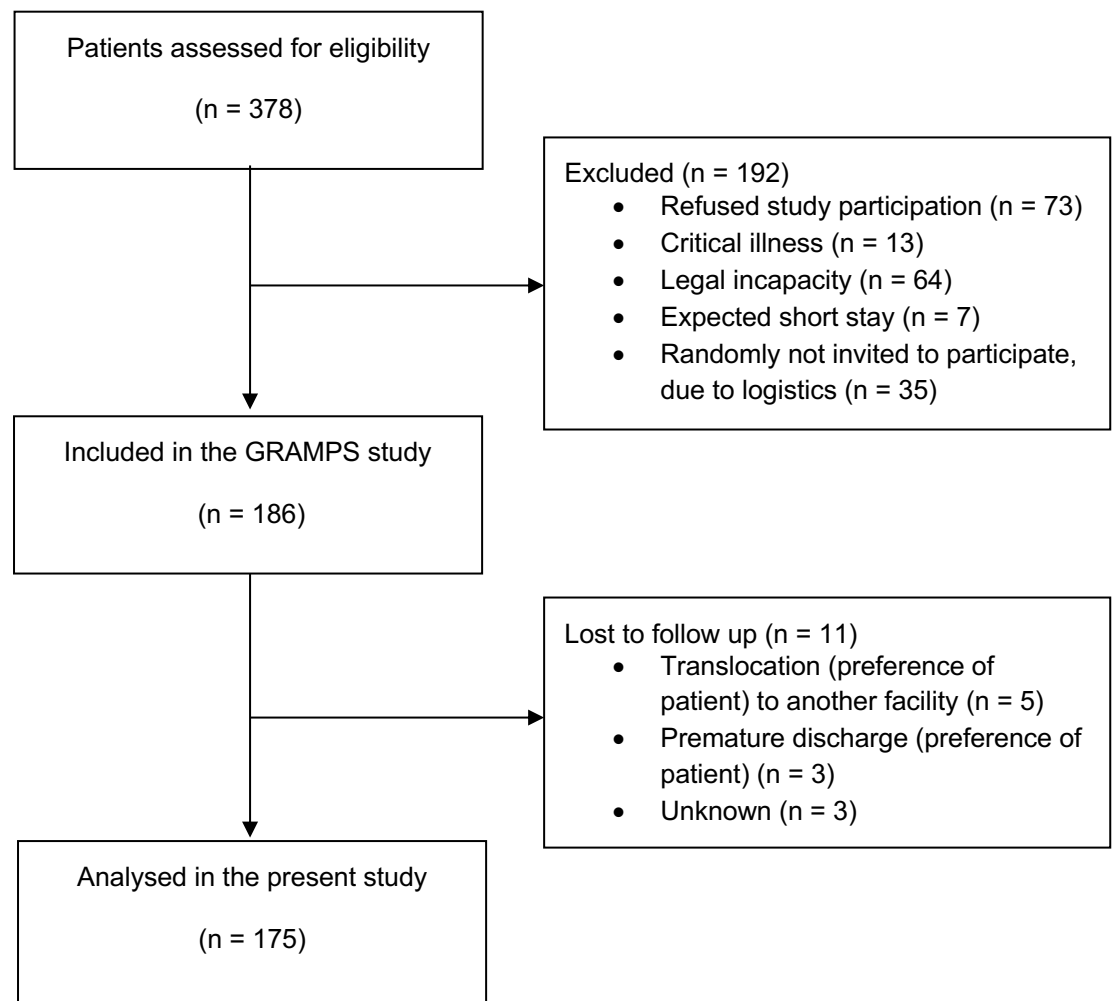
Patients assessed for eligibility

(n = 378)

Excluded (n = 192)
- Refused study participation (n = 73)
- Critical illness (n = 13)
- Legal incapacity (n = 64)
- Expected short stay (n = 7)
- Randomly not invited to participate, due to logistics (n = 35)

Included in the GRAMPS study

(n = 186)

Lost to follow up (n = 11)
- Translocation (preference of patient) to another facility (n = 5)
- Premature discharge (preference of patient) (n = 3)
- Unknown (n = 3)

Analysed in the present study

(n = 175)